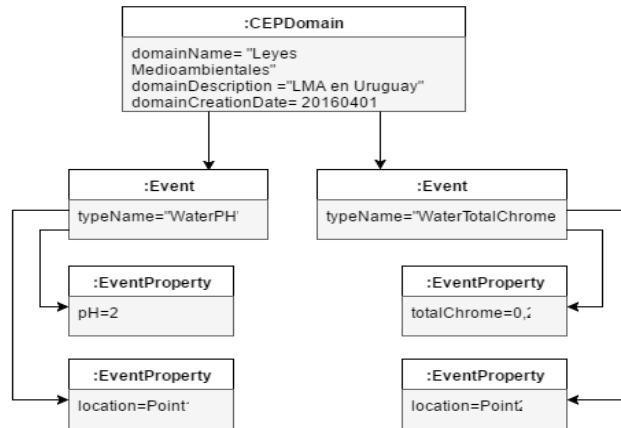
:CEPDomain

domainName= "Leyes Medioambientales"
domainDescription ="LMA en Uruguay"
domainCreationDate= 20160401

:Event

typeName="WaterPH'

:Event

typeName="WaterTotalChrome

:EventProperty

pH=2

:EventProperty

totalChrome=0,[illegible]

:EventProperty

location=Point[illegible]

:EventProperty

location=Point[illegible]